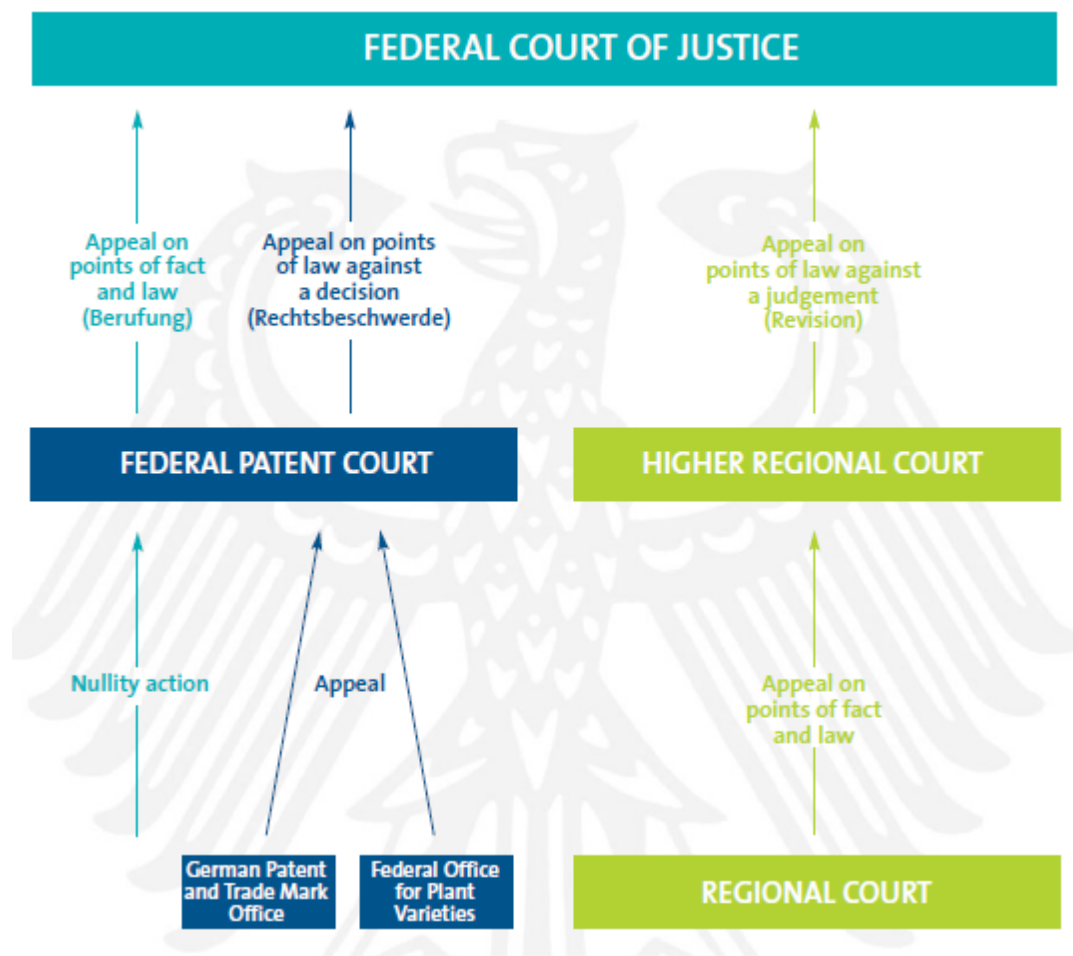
FEDERAL COURT OF JUSTICE

Appeal on points of fact and law (Berufung)

Appeal on points of law against a decision (Rechtsbeschwerde)

Appeal on points of law against a judgement (Revision)

FEDERAL PATENT COURT

HIGHER REGIONAL COURT

Nullity action

Appeal

Appeal on points of fact and law

German Patent and Trade Mark Office

Federal Office for Plant Varieties

REGIONAL COURT